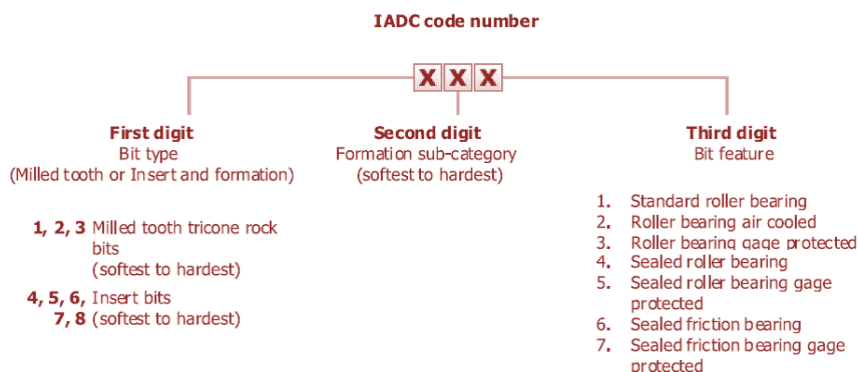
IADC code number

X X X

First digit
Bit type
(Milled tooth or Insert and formation)

1, 2, 3 Milled tooth tricone rock bits
(softest to hardest)

4, 5, 6, 7, 8 Insert bits
(softest to hardest)

Second digit
Formation sub-category
(softest to hardest)

Third digit
Bit feature

1. Standard roller bearing
2. Roller bearing air cooled
3. Roller bearing gage protected
4. Sealed roller bearing
5. Sealed roller bearing gage protected
6. Sealed friction bearing
7. Sealed friction bearing gage protected